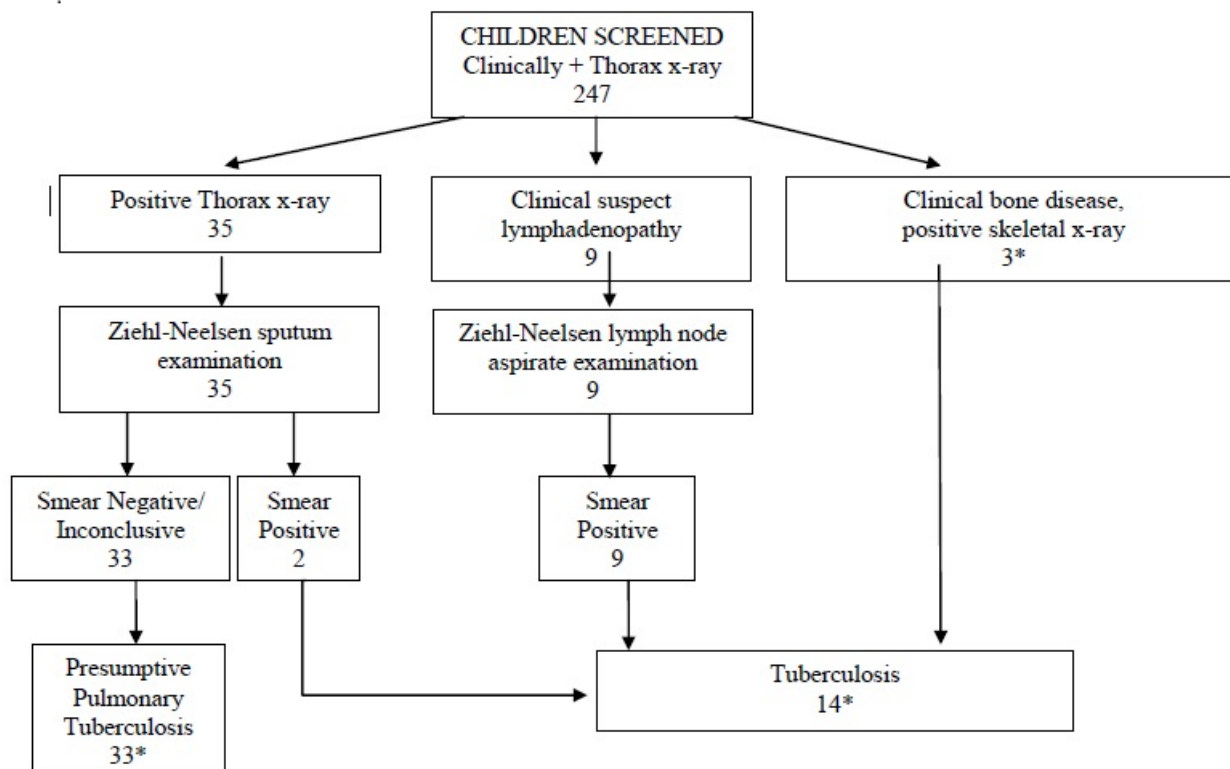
CHILDREN SCREENED
Clinically + Thorax x-ray
247

Positive Thorax x-ray
35

Clinical suspect lymphadenopathy
9

Clinical bone disease, positive skeletal x-ray
3*

Ziehl-Neelsen sputum examination
35

Ziehl-Neelsen lymph node aspirate examination
9

Smear Negative/ Inconclusive
33

Smear Positive
2

Smear Positive
9

Presumptive Pulmonary Tuberculosis
33*

Tuberculosis
14*